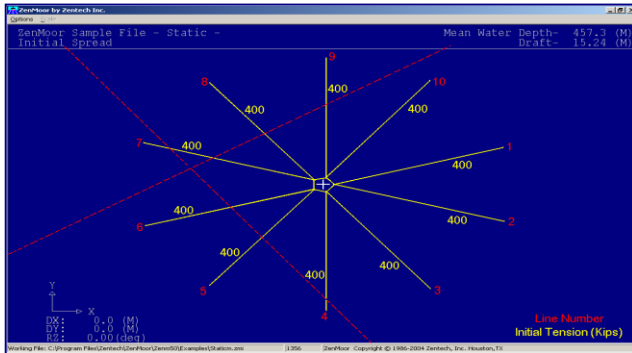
ZenMoor by Zentech Inc.
Options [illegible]

ZenMoor Sample File - Static -
Initial Spread

Mean Water Depth- 457.3 (M)
Draft- 15.24 (M)

9
400
8
10
400
400
7
400
1
400
400
6
400
2
400
400
400
5
3
4

Y
X
DX: 0.0 (M)
DY: 0.0 (M)
RZ: 0.00(deg)

Line Number
Initial Tension (Kips)

Working File: C:\Program Files\Zentech\ZenMoor\ZenmS0\Examples\Staticm.zmi | 1356 | ZenMoor Copyright © 1986-2004 Zentech, Inc. Houston,TX